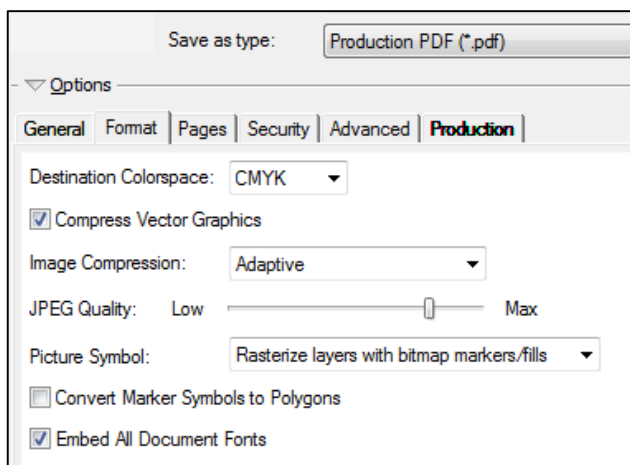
Save as type: Production PDF (*.pdf)

Options

General | Format | Pages | Security | Advanced | Production

Destination Colorspace: CMYK

Compress Vector Graphics

Image Compression: Adaptive

JPEG Quality: Low Max

Picture Symbol: Rasterize layers with bitmap markers/fills

Convert Marker Symbols to Polygons

Embed All Document Fonts